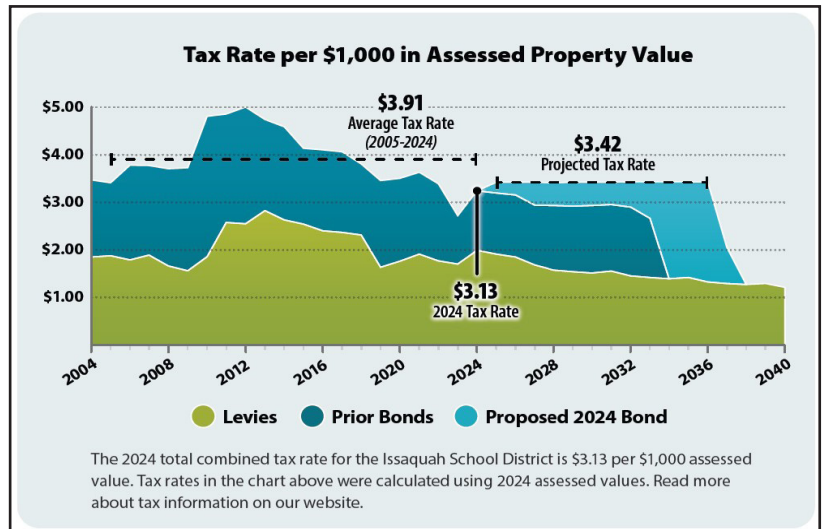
Tax Rate per $1,000 in Assessed Property Value

$5.00
$4.00
$3.00
$2.00
$1.00

$3.91
Average Tax Rate
(2005-2024)

$3.42
Projected Tax Rate

$3.13
2024 Tax Rate

2004
2008
2012
2016
2020
2024
2028
2032
2036
2040

Levies
Prior Bonds
Proposed 2024 Bond

The 2024 total combined tax rate for the Issaquah School District is $3.13 per $1,000 assessed value. Tax rates in the chart above were calculated using 2024 assessed values. Read more about tax information on our website.